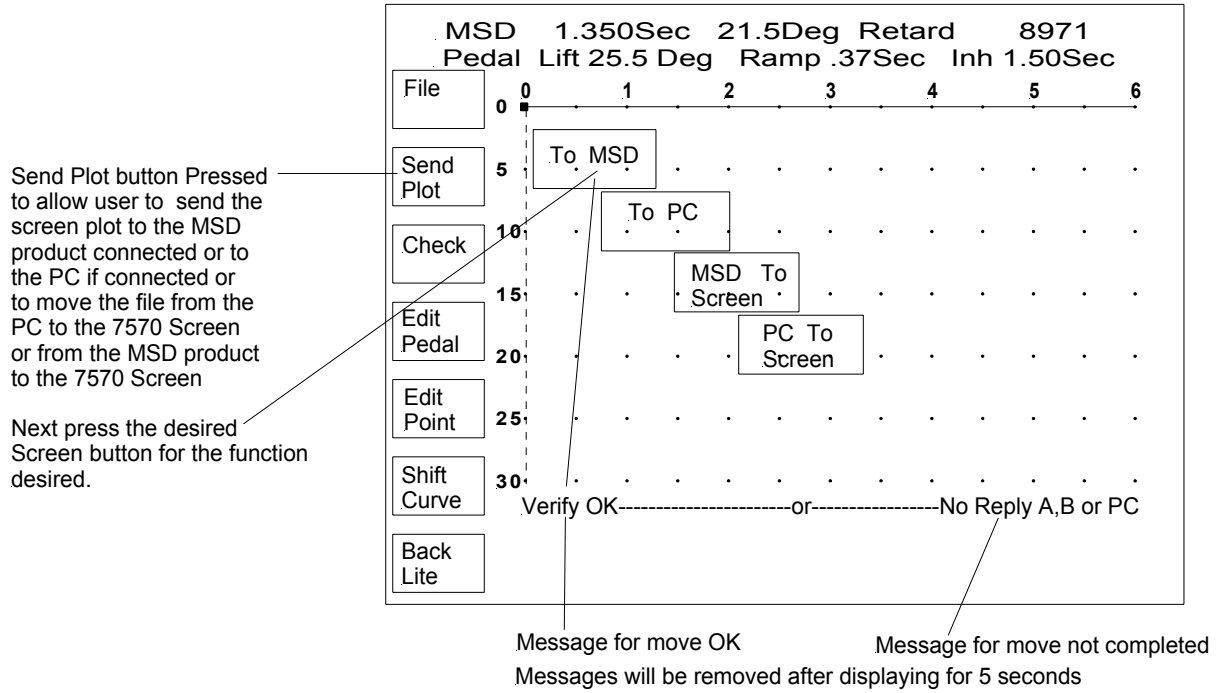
MSD 1.350Sec 21.5Deg Retard 8971
Pedal Lift 25.5 Deg Ramp .37Sec Inh 1.50Sec

Send Plot button Pressed to allow user to send the screen plot to the MSD product connected or to the PC if connected or to move the file from the PC to the 7570 Screen or from the MSD product to the 7570 Screen

Next press the desired Screen button for the function desired.

File

Send Plot

Check

Edit Pedal

Edit Point

Shift Curve

Back Lite

0 1 2 3 4 5 6

0
5
10
15
20
25
30

To MSD

To PC

MSD To Screen

PC To Screen

Verify OK----------------------or----------------No Reply A,B or PC

Message for move OK

Message for move not completed

Messages will be removed after displaying for 5 seconds